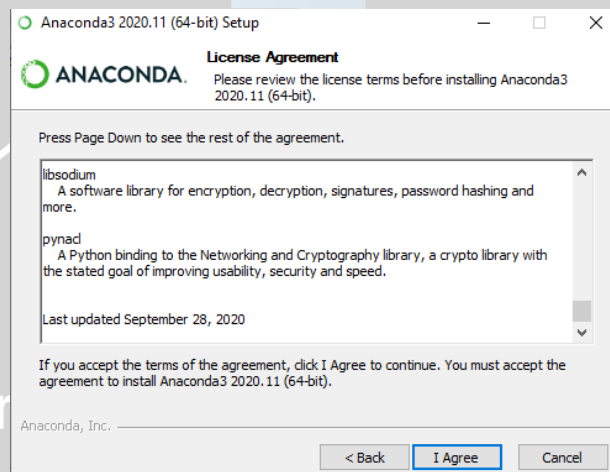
Anaconda3 2020.11 (64-bit) Setup

ANACONDA.

License Agreement

Please review the license terms before installing Anaconda3 2020.11 (64-bit).

Press Page Down to see the rest of the agreement.

libsodium
A software library for encryption, decryption, signatures, password hashing and more.

pynacl
A Python binding to the Networking and Cryptography library, a crypto library with the stated goal of improving usability, security and speed.

Last updated September 28, 2020

If you accept the terms of the agreement, click I Agree to continue. You must accept the agreement to install Anaconda3 2020.11 (64-bit).

Anaconda, Inc.

< Back

I Agree

Cancel